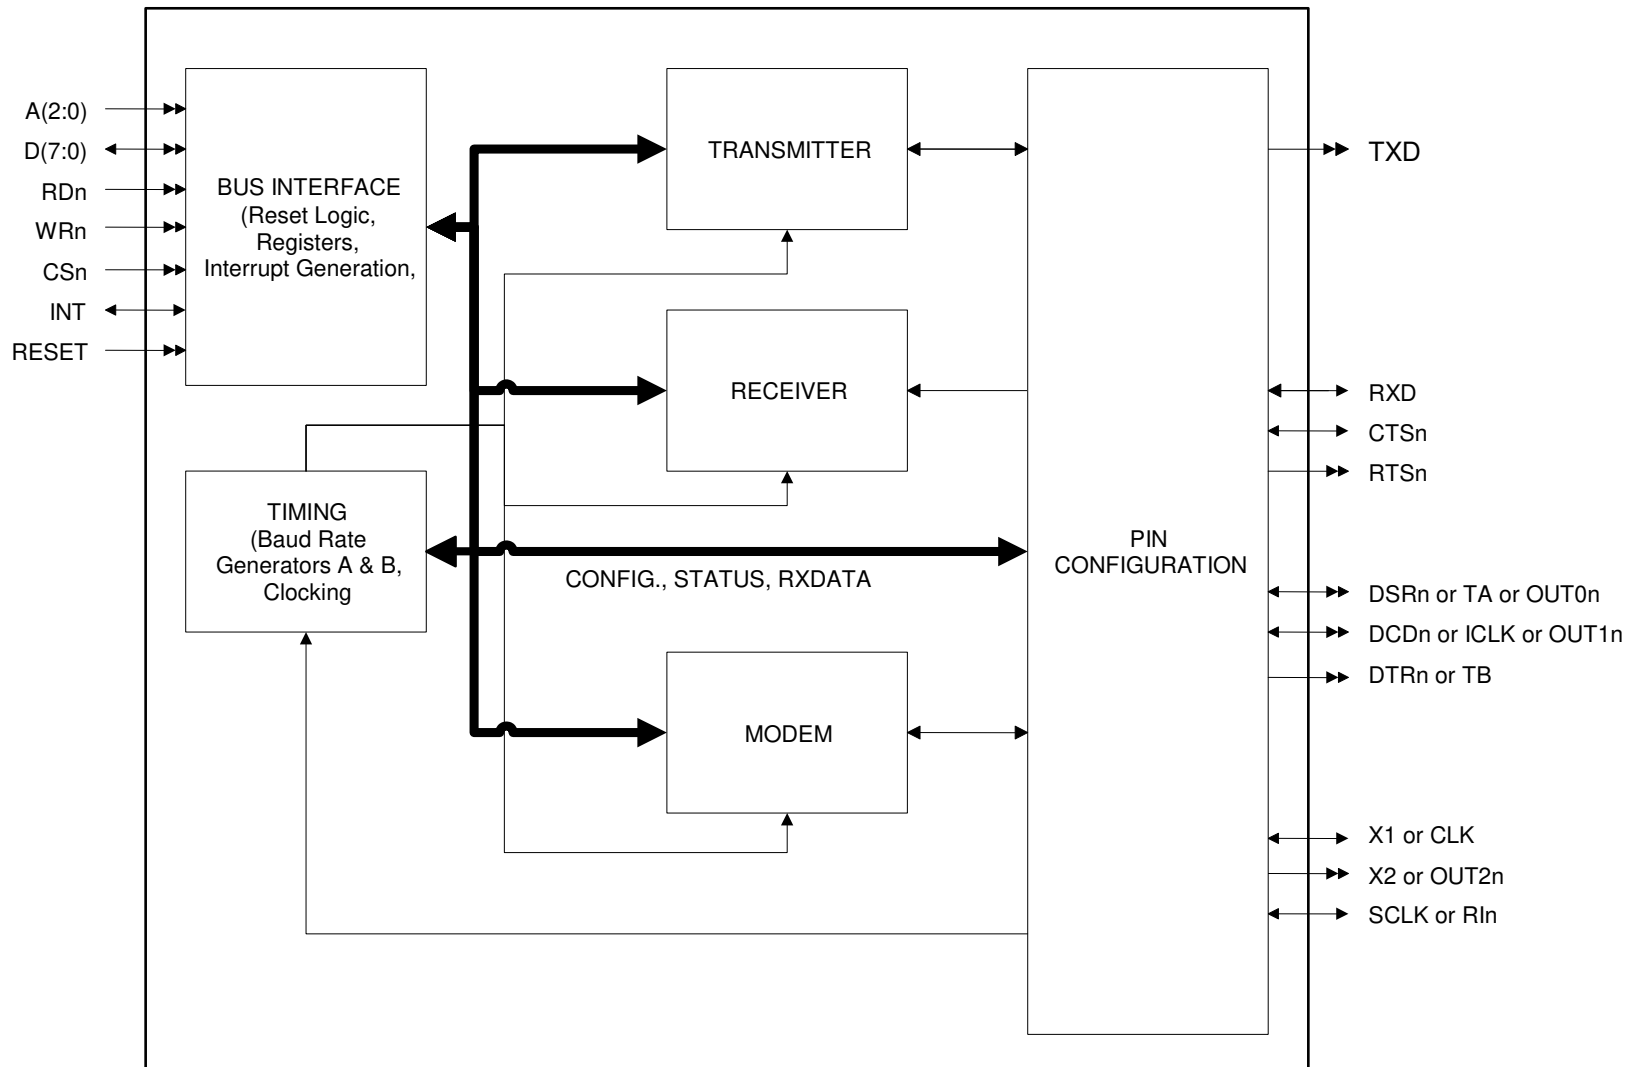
A(2:0)
D(7:0)
RDn
WRn
CSn
INT
RESET

BUS INTERFACE (Reset Logic, Registers, Interrupt Generation,

TRANSMITTER

RECEIVER

TIMING (Baud Rate Generators A & B, Clocking

CONFIG., STATUS, RXDATA

MODEM

PIN CONFIGURATION

TXD
RXD
CTSn
RTSn
DSRn or TA or OUT0n
DCDn or ICLK or OUT1n
DTRn or TB
X1 or CLK
X2 or OUT2n
SCLK or RIn